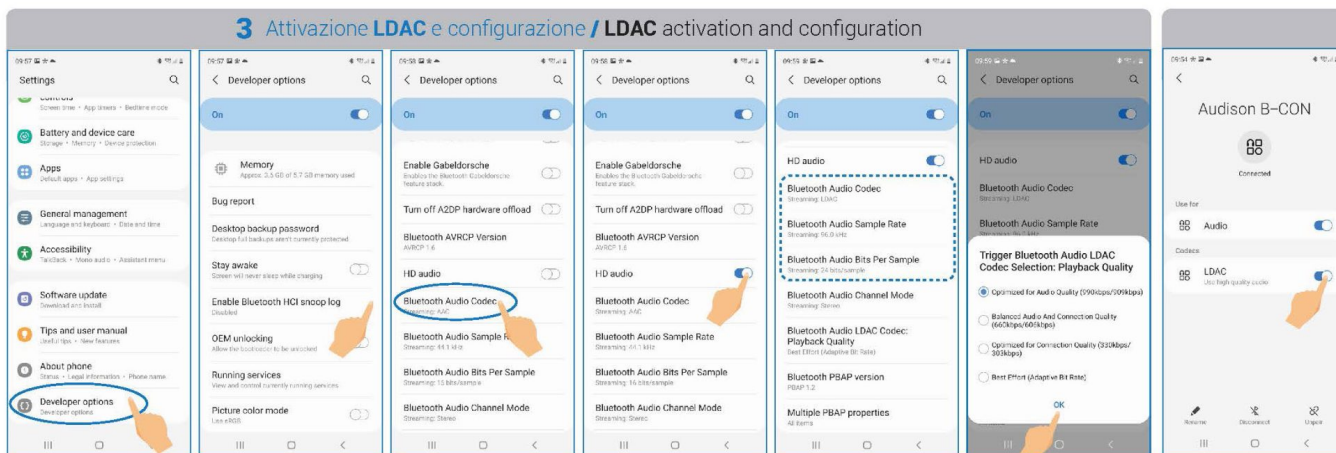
3 Attivazione LDAC e configurazione / LDAC activation and configuration

09:57
Settings
Controls
Screen time • App timers • Bedtime mode
Battery and device care
Storage • Memory • Device protection
Apps
Default apps • App settings
General management
Language and keyboard • Date and time
Accessibility
TalkBack • Mono audio • Assistant menu
Software update
Download and install
Tips and user manual
Useful tips • New features
About phone
Status • Legal information • Phone name
Developer options
Developer options

09:57
Developer options
On
Memory
Approx. 3.5 GB of 5.7 GB memory used
Bug report
Desktop backup password
Desktop full backups aren't currently protected
Stay awake
Screen will never sleep while charging
Enable Bluetooth HCI snoop log
Disabled
OEM unlocking
Allow the bootloader to be unlocked
Running services
View and control currently running services
Picture color mode
Use sRGB

09:58
Developer options
On
Enable Gabeldorsche
Enables the Bluetooth Gabeldorsche feature stack.
Turn off A2DP hardware offload
Bluetooth AVRCP Version
AVRCP 1.6
HD audio
Bluetooth Audio Codec
Streaming: AAC
Bluetooth Audio Sample Rate
Streaming: 44.1 kHz
Bluetooth Audio Bits Per Sample
Streaming: 16 bits/sample
Bluetooth Audio Channel Mode
Streaming: Stereo

09:58
Developer options
On
Enable Gabeldorsche
Enables the Bluetooth Gabeldorsche feature stack.
Turn off A2DP hardware offload
Bluetooth AVRCP Version
AVRCP 1.6
HD audio
Bluetooth Audio Codec
Streaming: AAC
Bluetooth Audio Sample Rate
Streaming: 44.1 kHz
Bluetooth Audio Bits Per Sample
Streaming: 16 bits/sample
Bluetooth Audio Channel Mode
Streaming: Stereo

09:55
Developer options
On
HD audio
Bluetooth Audio Codec
Streaming: LDAC
Bluetooth Audio Sample Rate
Streaming: 96.0 kHz
Bluetooth Audio Bits Per Sample
Streaming: 24 bits/sample
Bluetooth Audio Channel Mode
Streaming: Stereo
Bluetooth Audio LDAC Codec: Playback Quality
Best Effort (Adaptive Bit Rate)
Bluetooth PBAP version
PBAP 1.2
Multiple PBAP properties
All items

09:59
Developer options
On
HD audio
Bluetooth Audio Codec
Streaming: LDAC
Bluetooth Audio Sample Rate
Trigger Bluetooth Audio LDAC Codec Selection: Playback Quality
Optimized for Audio Quality (990kbps/909kbps)
Balanced Audio And Connection Quality (660kbps/606kbps)
Optimized for Connection Quality (330kbps/303kbps)
Best Effort (Adaptive Bit Rate)
OK

09:54
Audison B-CON
Connected
Use for
Audio
Codecs
LDAC
Use high quality audio
Rename
Disconnect
Unpair